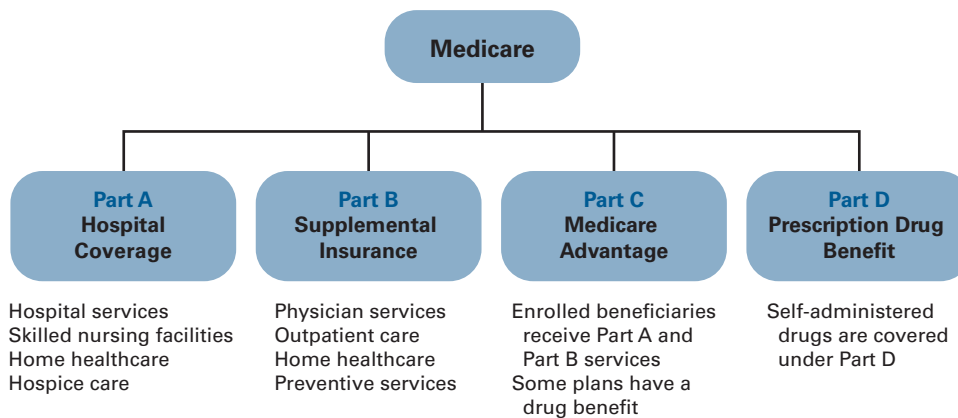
Medicare

Part A
Hospital Coverage

Hospital services
Skilled nursing facilities
Home healthcare
Hospice care

Part B
Supplemental Insurance

Physician services
Outpatient care
Home healthcare
Preventive services

Part C
Medicare Advantage

Enrolled beneficiaries receive Part A and Part B services
Some plans have a drug benefit

Part D
Prescription Drug Benefit

Self-administered drugs are covered under Part D